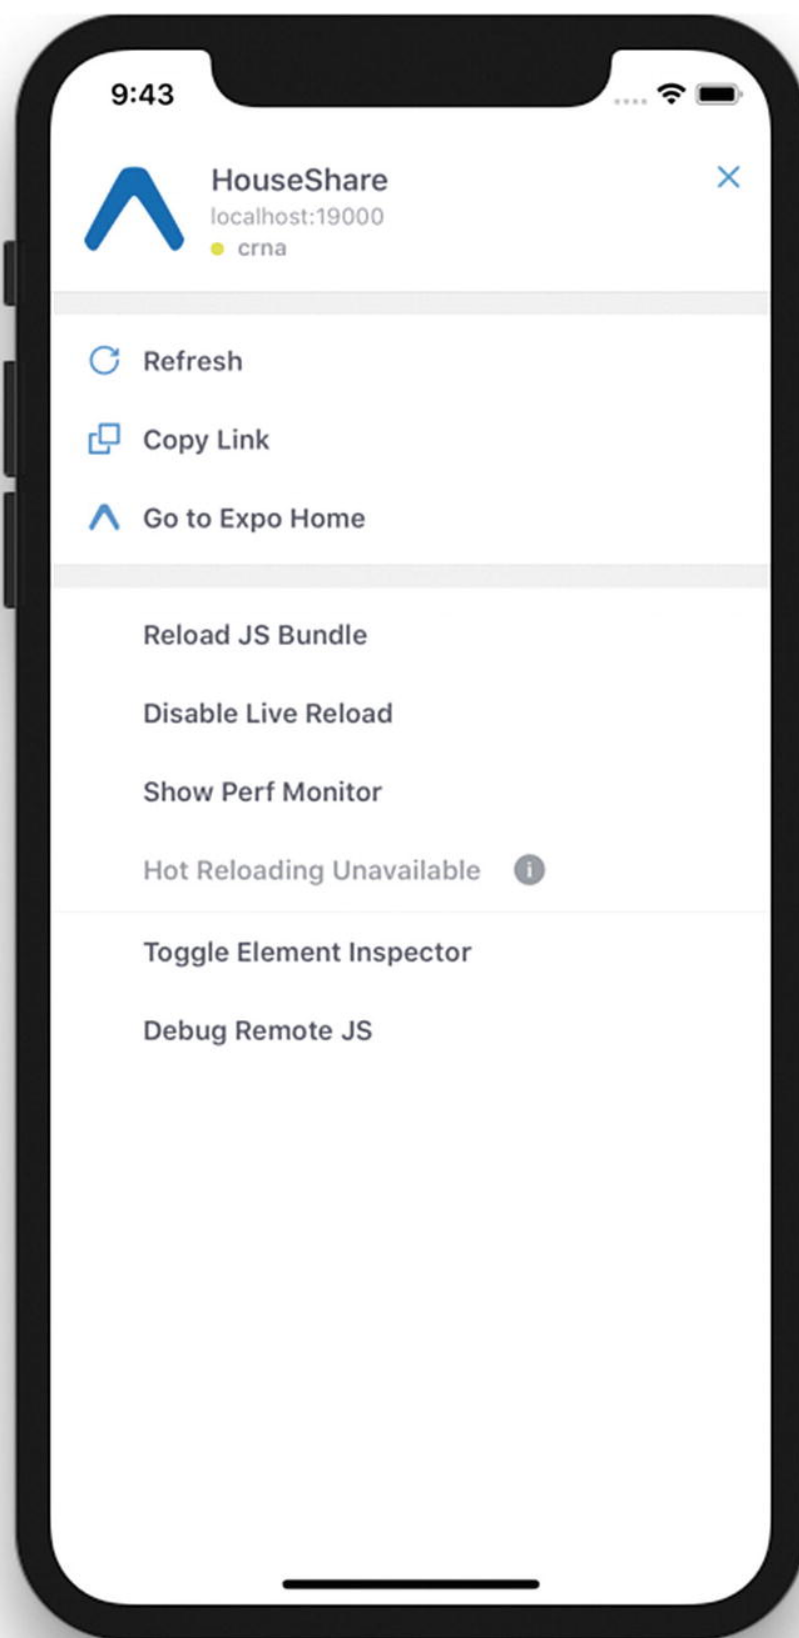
9:43

HouseShare
localhost:19000
crna

Refresh

Copy Link

Go to Expo Home

Reload JS Bundle

Disable Live Reload

Show Perf Monitor

Hot Reloading Unavailable

Toggle Element Inspector

Debug Remote JS